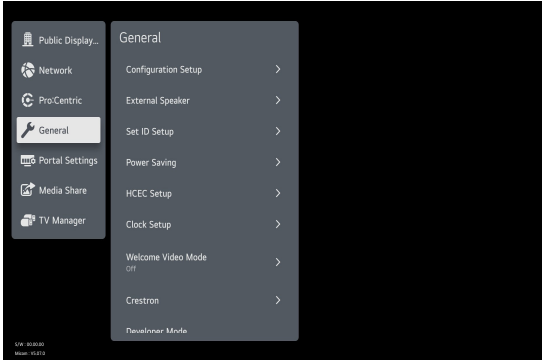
Public Display...
Network
Pro:Centric
General
Portal Settings
Media Share
TV Manager

General
Configuration Setup >
External Speaker >
Set ID Setup >
Power Saving >
HCEC Setup >
Clock Setup >
Welcome Video Mode
Off >
Crestron >
Developer Mode

S/W : 00.00.00
Micom : V5.97.0